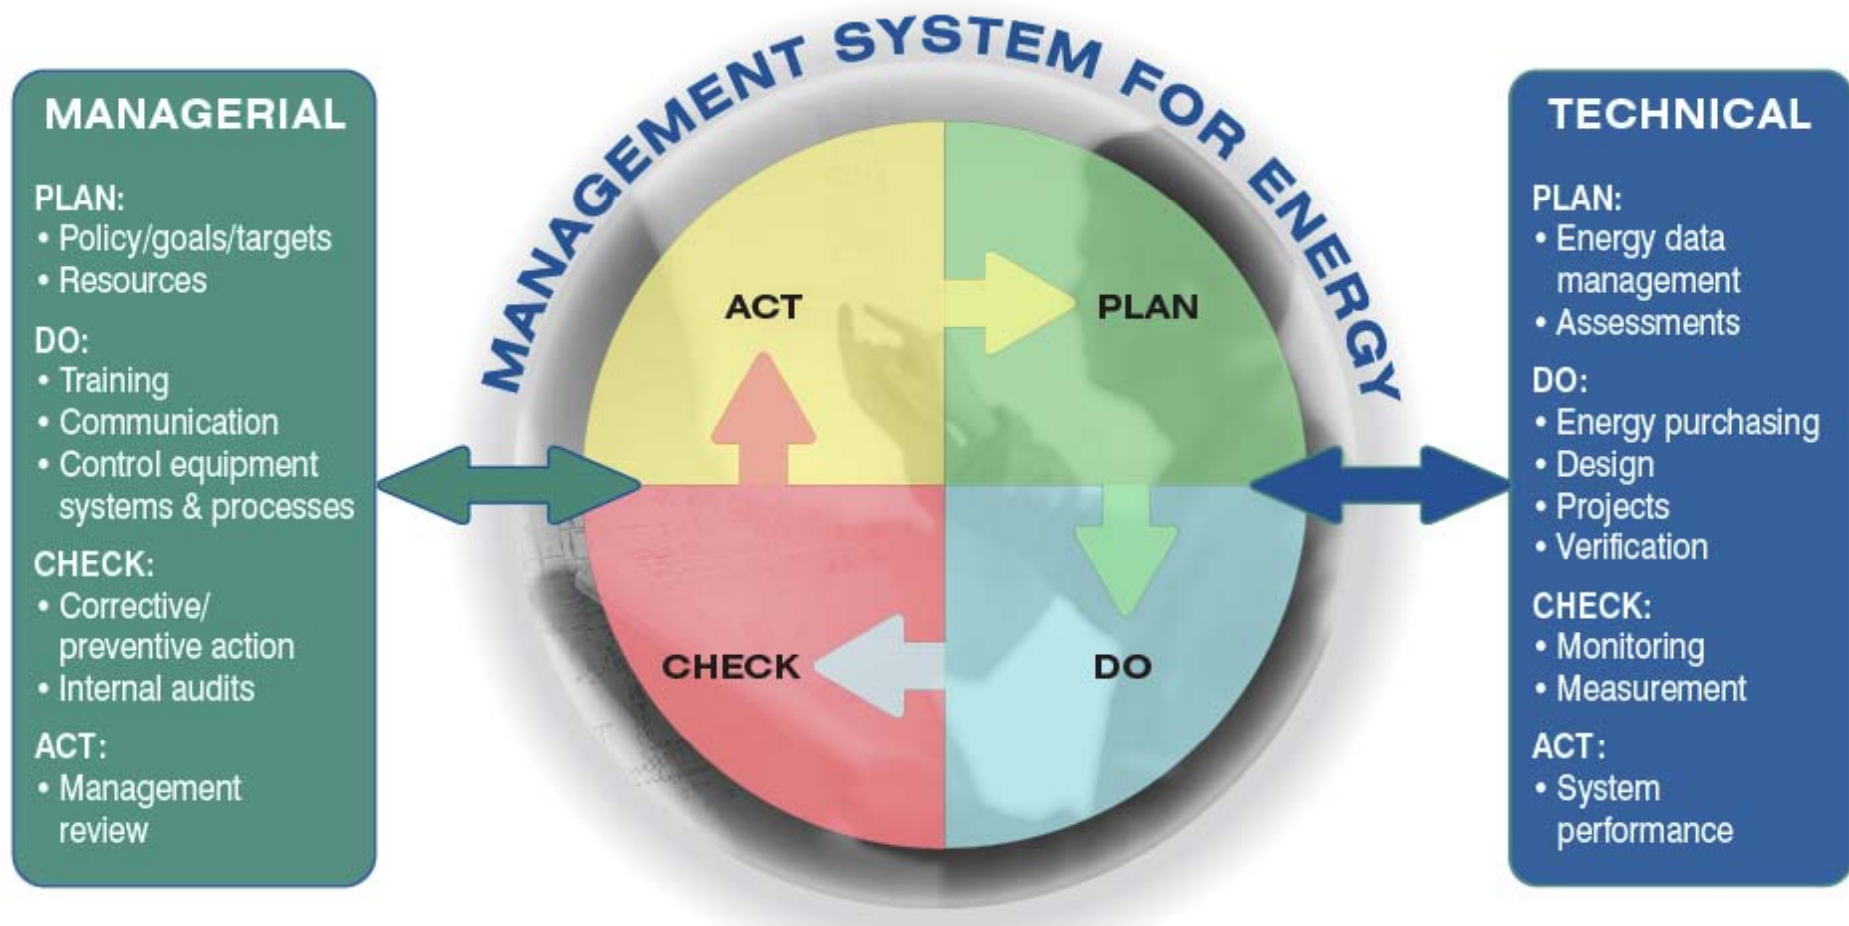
MANAGERIAL

PLAN:
• Policy/goals/targets
• Resources

DO:
• Training
• Communication
• Control equipment systems & processes

CHECK:
• Corrective/ preventive action
• Internal audits

ACT:
• Management review

MANAGEMENT SYSTEM FOR ENERGY

ACT

PLAN

CHECK

DO

TECHNICAL

PLAN:
• Energy data management
• Assessments

DO:
• Energy purchasing
• Design
• Projects
• Verification

CHECK:
• Monitoring
• Measurement

ACT:
• System performance